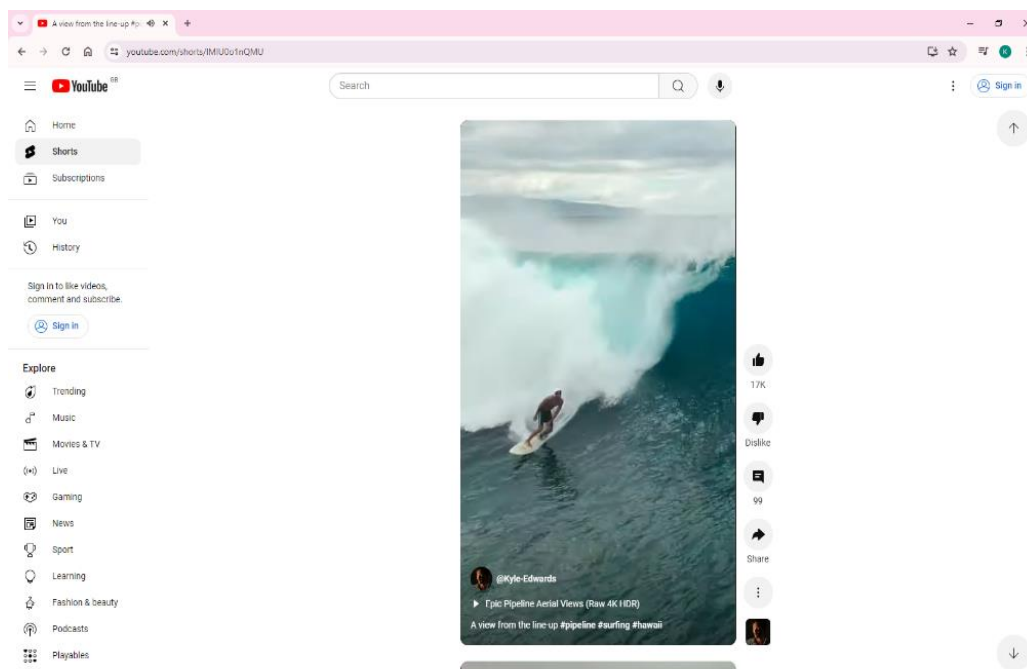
A view from the line-up #p

youtube.com/shorts/IMIU0u1nQMU

YouTube GB

Search

Sign in

Home

Shorts

Subscriptions

You

History

Sign in to like videos, comment and subscribe.

Sign in

Explore

Trending

Music

Movies & TV

Live

Gaming

News

Sport

Learning

Fashion & beauty

Podcasts

Playables

17K

Dislike

99

Share

@Kyle-Edwards

Epic Pipeline Aerial Views (Raw 4K HDR)

A view from the line-up #pipeline #surfing #hawaii